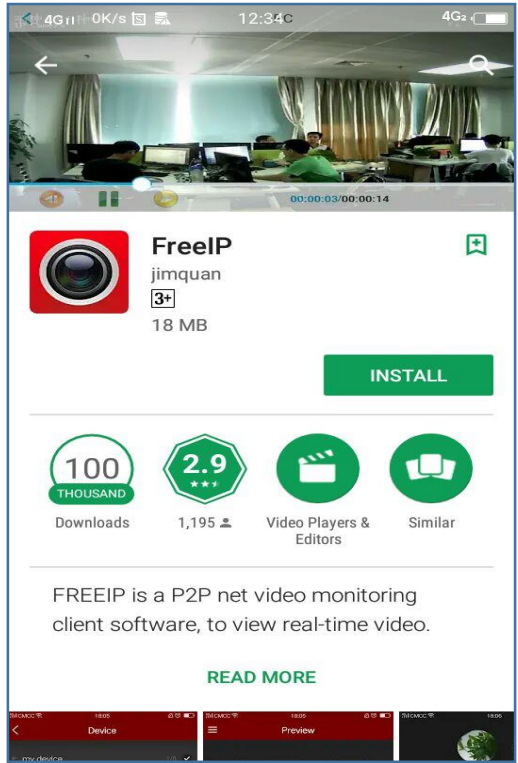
4G 0K/s 12:34 4G

00:00:03/00:00:14

FreeIP
jimquan
3+
18 MB

INSTALL

100
THOUSAND
Downloads

2.9
1,195

Video Players & Editors

Similar

FREEIP is a P2P net video monitoring client software, to view real-time video.

READ MORE

Device
my device

Preview